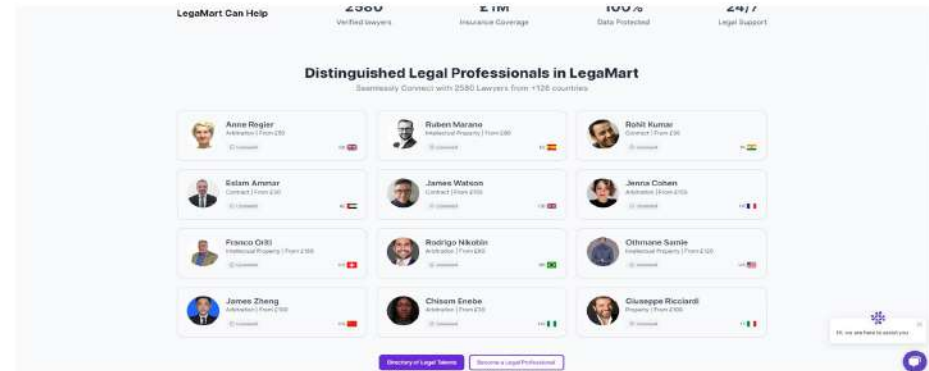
LegaMart Can Help

2580
Verified lawyers

£1M
Insurance Coverage

100%
Data Protected

24/7
Legal Support

Distinguished Legal Professionals in LegaMart

Seamlessly Connect with 2580 Lawyers from +126 countries

Anne Regier
Arbitration | From £30
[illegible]

Ruben Marano
Intellectual Property | From £80
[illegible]

Rohit Kumar
Contract | From £30
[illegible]

Eslam Ammar
Contract | From £30
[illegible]

James Watson
Contract | From £100
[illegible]

Jenna Cohen
Arbitration | From £100
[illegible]

Franco Oriti
Intellectual Property | From £100
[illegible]

Rodrigo Nikobin
Arbitration | From £80
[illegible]

Othmane Samie
Intellectual Property | From £120
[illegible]

James Zheng
Arbitration | From £100
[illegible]

Chisom Enebe
Arbitration | From £30
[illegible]

Giuseppe Ricciardi
Property | From £100
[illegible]

Directory of Legal Talents

Become a Legal Professional

Hi, we are here to assist you